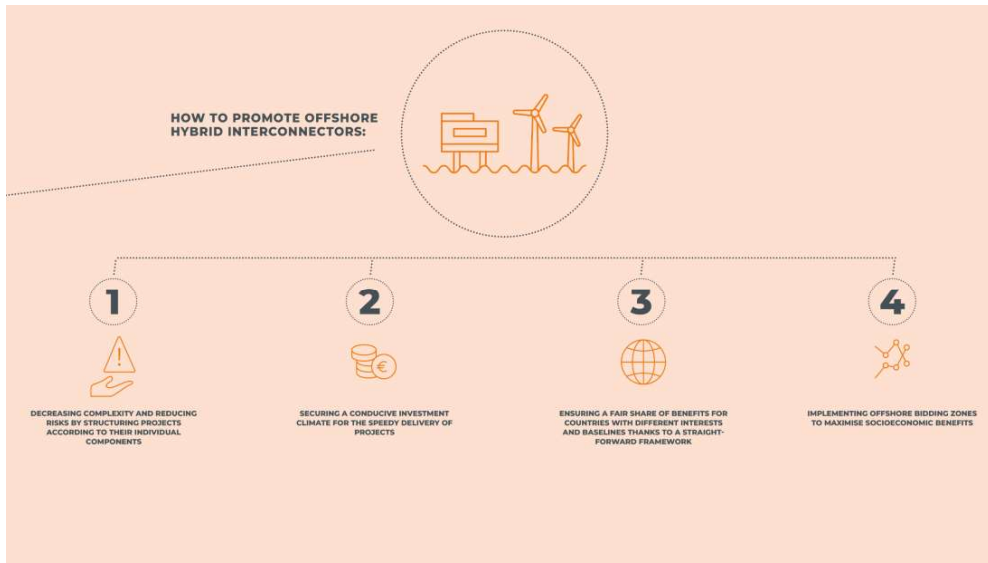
HOW TO PROMOTE OFFSHORE HYBRID INTERCONNECTORS:

1

DECREASING COMPLEXITY AND REDUCING RISKS BY STRUCTURING PROJECTS ACCORDING TO THEIR INDIVIDUAL COMPONENTS

2

SECURING A CONDUCIVE INVESTMENT CLIMATE FOR THE SPEEDY DELIVERY OF PROJECTS

3

ENSURING A FAIR SHARE OF BENEFITS FOR COUNTRIES WITH DIFFERENT INTERESTS AND BASELINES THANKS TO A STRAIGHTFORWARD FRAMEWORK

4

IMPLEMENTING OFFSHORE BIDDING ZONES TO MAXIMISE SOCIOECONOMIC BENEFITS